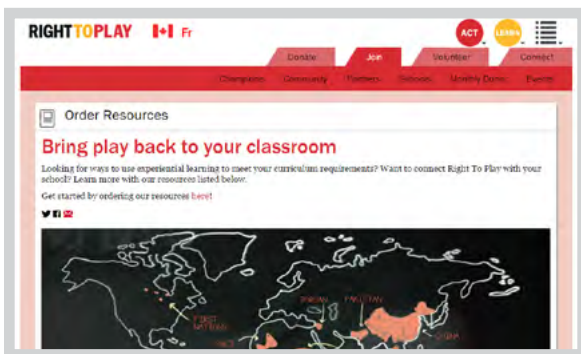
RIGHT TO PLAY Fr

ACT LEARN

Donate Join Volunteer Connect

Champions Community Partners Schools Monthly Donor Events

Order Resources

Bring play back to your classroom

Looking for ways to use experiential learning to meet your curriculum requirements? Want to connect Right To Play with your school? Learn more with our resources listed below.

Get started by ordering our resources here!

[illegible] PAKISTAN FIRST NATIONS CHINA